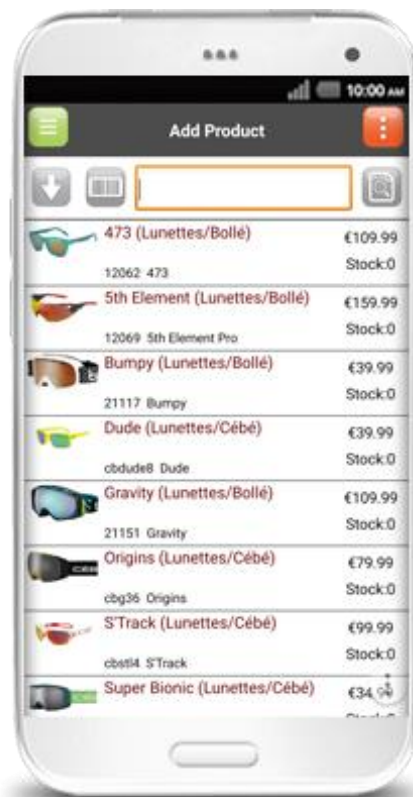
10:00 AM

Add Product

473 (Lunettes/Bollé)
12062 473
€109.99
Stock:0

5th Element (Lunettes/Bollé)
12069 5th Element Pro
€159.99
Stock:0

Bumpy (Lunettes/Bollé)
21117 Bumpy
€39.99
Stock:0

Dude (Lunettes/Cébé)
cbdude8 Dude
€39.99
Stock:0

Gravity (Lunettes/Bollé)
21151 Gravity
€109.99
Stock:0

Origins (Lunettes/Cébé)
cbg36 Origins
€79.99
Stock:0

S'Track (Lunettes/Cébé)
cbstl4 S'Track
€99.99
Stock:0

Super Bionic (Lunettes/Cébé)
€34.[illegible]
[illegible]